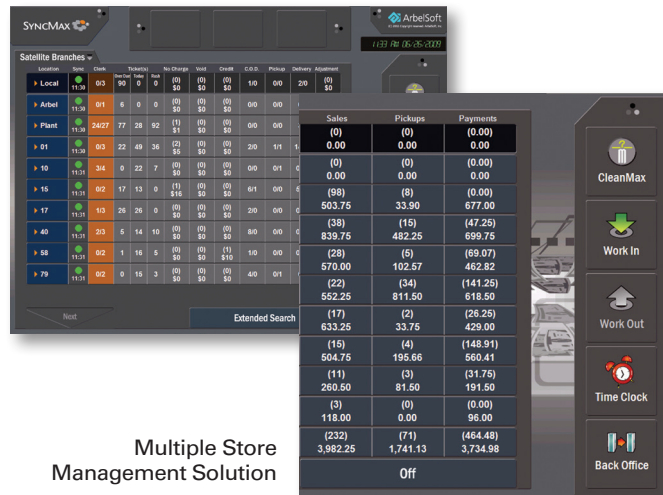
SyncMax

ArbelSoft

11:33 AM 06-25-2009

Satellite Branches

| Location | Sync | Clerk | Ticket(s) Over Due | Today | Rack | No Charge | Void | Credit | C.O.D. | Pickup | Delivery | Adjustment |
|---|---|---|---|---|---|---|---|---|---|---|---|---|
| Local | 11:36 | 0/3 | 90 | 0 | 0 | (0) $0 | (0) $0 | (0) $0 | 1/0 | 0/0 | 2/0 | (0) $0 |
| Arbel | 11:36 | 0/1 | 6 | 0 | 0 | (0) $0 | (0) $0 | (0) $0 | 0/0 | 0/0 | | |
| Plant | 11:36 | 24/27 | 77 | 28 | 92 | (1) $1 | (0) $0 | (0) $0 | 0/0 | 0/0 | | |
| 01 | 11:36 | 0/3 | 22 | 49 | 36 | (2) $5 | (0) $0 | (0) $0 | 2/0 | 1/1 | | |
| 10 | 11:36 | 3/4 | 0 | 22 | 7 | (0) $0 | (0) $0 | (0) $0 | 0/0 | 0/1 | | |
| 15 | 11:36 | 0/2 | 17 | 13 | 0 | (1) $16 | (0) $0 | (0) $0 | 6/1 | 0/0 | | |
| 17 | 11:36 | 1/3 | 26 | 26 | 0 | (0) $0 | (0) $0 | (0) $0 | 2/0 | 0/0 | | |
| 40 | 11:36 | 2/3 | 5 | 14 | 10 | (0) $0 | (0) $0 | (0) $0 | 2/0 | 0/0 | | |
| 58 | 11:36 | 0/2 | 1 | 16 | 5 | (0) $0 | (0) $0 | (1) $10 | 1/0 | 0/0 | | |
| 79 | 11:36 | 0/2 | 0 | 15 | 3 | (0) $0 | (0) $0 | (0) $0 | 4/0 | 0/1 | | |

Next

Extended Search

| Sales | Pickups | Payments |
|---|---|---|
| (0) 0.00 | (0) 0.00 | (0.00) 0.00 |
| (0) 0.00 | (0) 0.00 | (0.00) 0.00 |
| (98) 503.75 | (8) 33.90 | (0.00) 677.00 |
| (38) 839.75 | (15) 482.25 | (47.25) 699.75 |
| (28) 570.00 | (5) 102.57 | (69.07) 462.82 |
| (22) 552.25 | (34) 811.50 | (141.25) 618.50 |
| (17) 633.25 | (2) 33.75 | (26.25) 429.00 |
| (15) 504.75 | (4) 195.66 | (148.91) 560.41 |
| (11) 260.50 | (3) 81.50 | (31.75) 191.50 |
| (3) 118.00 | (0) 0.00 | (0.00) 96.00 |
| (232) 3,982.25 | (71) 1,741.13 | (464.48) 3,734.98 |

Off

CleanMax

Work In

Work Out

Time Clock

Back Office

Multiple Store Management Solution